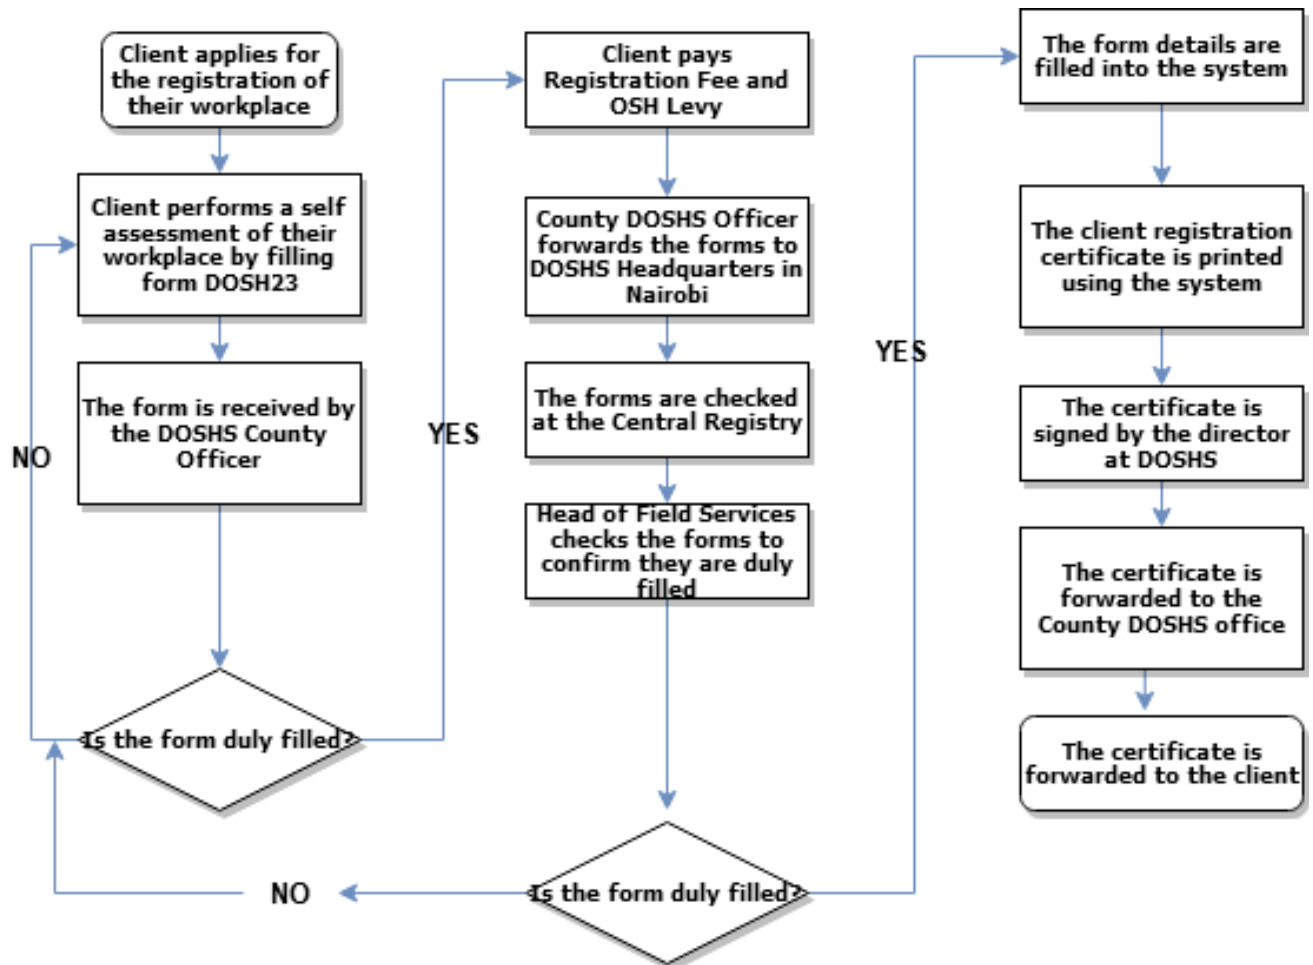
Client applies for the registration of their workplace

Client performs a self assessment of their workplace by filling form DOSH23

The form is received by the DOSHS County Officer

Is the form duly filled?

NO

YES

Client pays Registration Fee and OSH Levy

County DOSHS Officer forwards the forms to DOSHS Headquarters in Nairobi

The forms are checked at the Central Registry

Head of Field Services checks the forms to confirm they are duly filled

Is the form duly filled?

NO

YES

The form details are filled into the system

The client registration certificate is printed using the system

The certificate is signed by the director at DOSHS

The certificate is forwarded to the County DOSHS office

The certificate is forwarded to the client